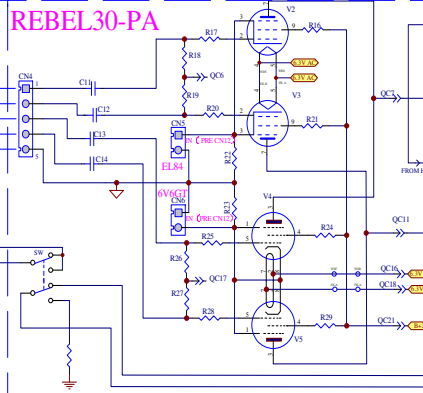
REBEL30-PA

CN4
C11
C12
C13
C14
5
R17
R18
QC6
R19
R20
CN5
IN
PRE:CN12
EL84
R22
6V6GT
CN6
IN
PRE:CN12
R23
R25
R26
QC17
R27
R28
SW
V2
3
9
R16
8
6.3V AC
6.3V AC
V3
9
R21
7
QC7
FROM
V4
3
4
R24
5
1
QC11
QC16
QC18
7
8
V5
5
4
R29
QC21
B+
1